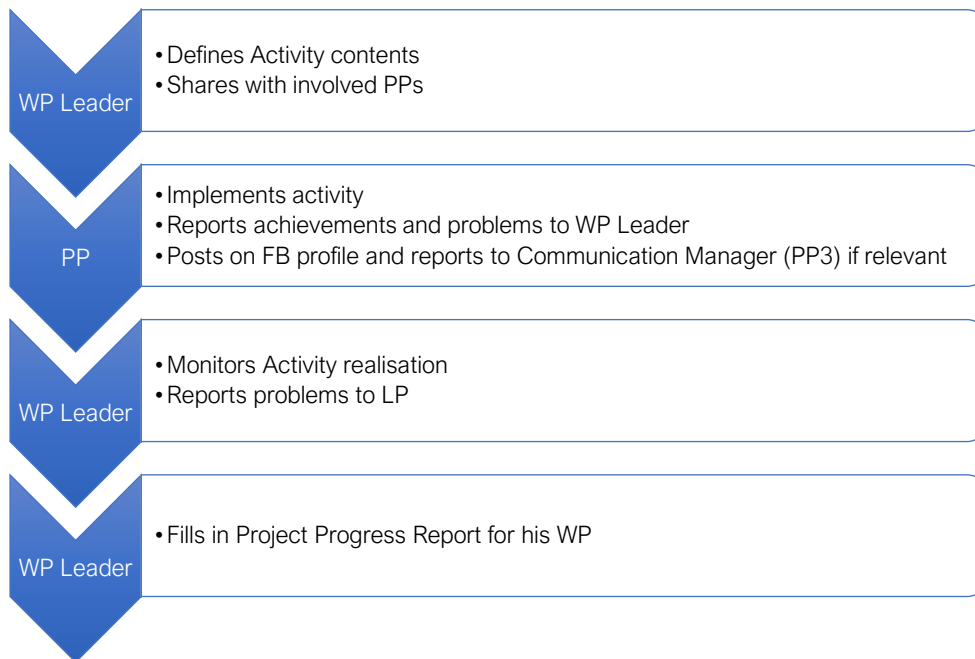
WP Leader

• Defines Activity contents
• Shares with involved PPs

PP

• Implements activity
• Reports achievements and problems to WP Leader
• Posts on FB profile and reports to Communication Manager (PP3) if relevant

WP Leader

• Monitors Activity realisation
• Reports problems to LP

WP Leader

• Fills in Project Progress Report for his WP